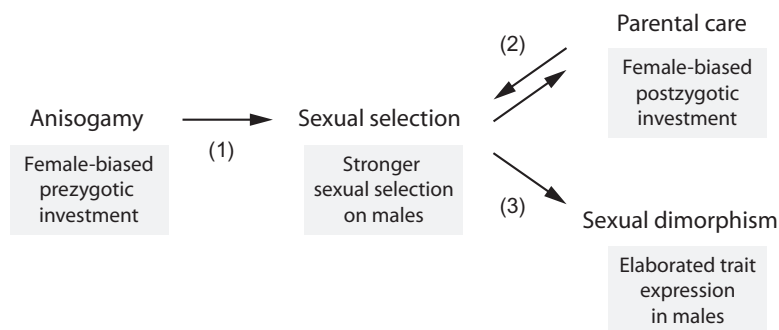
Anisogamy

Female-biased prezygotic investment

(1)

Sexual selection

Stronger sexual selection on males

(2)

Parental care

Female-biased postzygotic investment

(3)

Sexual dimorphism

Elaborated trait expression in males